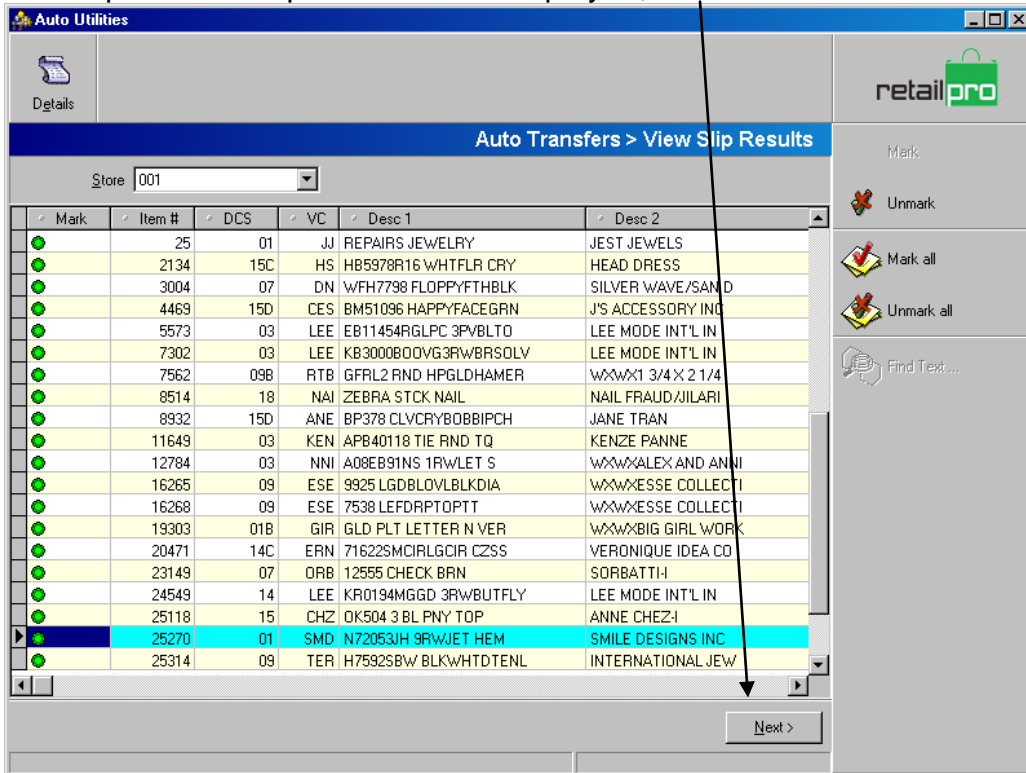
Auto Utilities

Details

retailpro

Auto Transfers > View Slip Results

Store 001

| Mark | Item # | DCS | VC | Desc 1 | Desc 2 |
|---|---|---|---|---|---|
| | 25 | 01 | JJ | REPAIRS JEWELRY | JEST JEWELS |
| | 2134 | 15C | HS | HB5978R16 WHTFLR CRY | HEAD DRESS |
| | 3004 | 07 | DN | WFH7798 FLOPPYFTHBLK | SILVER WAVE/SAND |
| | 4469 | 15D | CES | BM51096 HAPPYFACEGRN | J'S ACCESSORY INC |
| | 5573 | 03 | LEE | EB11454RGLPC 3PVBLTO | LEE MODE INT'L IN |
| | 7302 | 03 | LEE | KB3000BOOVG3RWBRSOLV | LEE MODE INT'L IN |
| | 7562 | 09B | RTB | GFRL2 RND HPGLDHAMER | WXWX1 3/4 X 2 1/4 |
| | 8514 | 18 | NAI | ZEBRA STCK NAIL | NAIL FRAUD/JILARI |
| | 8932 | 15D | ANE | BP378 CLVCRYBOBBIPCH | JANE TRAN |
| | 11649 | 03 | KEN | APB40118 TIE RND TQ | KENZE PANNE |
| | 12784 | 03 | NNI | A08EB91NS 1RWLET S | WXWXALEX AND ANNI |
| | 16265 | 09 | ESE | 9925 LGDBLOVLBLKDIA | WXWXESSE COLLECTI |
| | 16268 | 09 | ESE | 7538 LEFDRPTOPTT | WXWXESSE COLLECTI |
| | 19303 | 01B | GIR | GLD PLT LETTER N VER | WXWXBIG GIRL WORK |
| | 20471 | 14C | ERN | 71622SMCIRLGCIR CZSS | VERONIQUE IDEA CO |
| | 23149 | 07 | ORB | 12555 CHECK BRN | SORBATTI-I |
| | 24549 | 14 | LEE | KR0194MGGD 3RWBUTFLY | LEE MODE INT'L IN |
| | 25118 | 15 | CHZ | OK504 3 BL PNY TOP | ANNE CHEZ-I |
| | 25270 | 01 | SMD | N72053JH 9RWJET HEM | SMILE DESIGNS INC |
| | 25314 | 09 | TER | H7592SBW BLKWHTDTENL | INTERNATIONAL JEW |

Next >

Mark
Unmark
Mark all
Unmark all
Find Text...